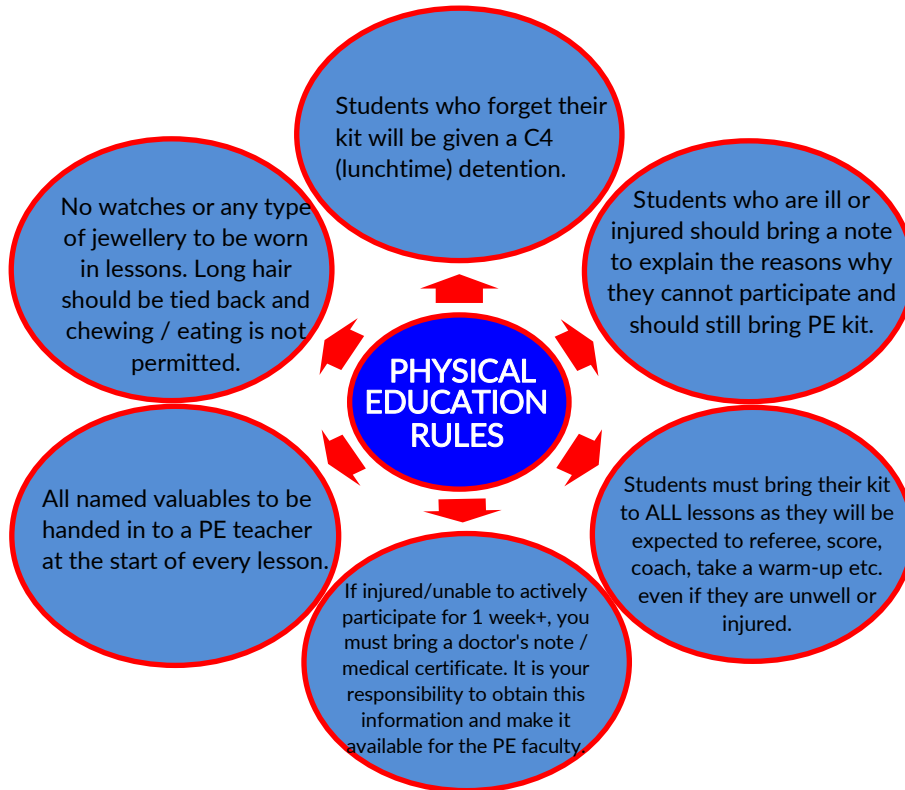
PHYSICAL EDUCATION RULES

Students who forget their kit will be given a C4 (lunchtime) detention.

Students who are ill or injured should bring a note to explain the reasons why they cannot participate and should still bring PE kit.

Students must bring their kit to ALL lessons as they will be expected to referee, score, coach, take a warm-up etc. even if they are unwell or injured.

If injured/unable to actively participate for 1 week+, you must bring a doctor's note / medical certificate. It is your responsibility to obtain this information and make it available for the PE faculty.

All named valuables to be handed in to a PE teacher at the start of every lesson.

No watches or any type of jewellery to be worn in lessons. Long hair should be tied back and chewing / eating is not permitted.